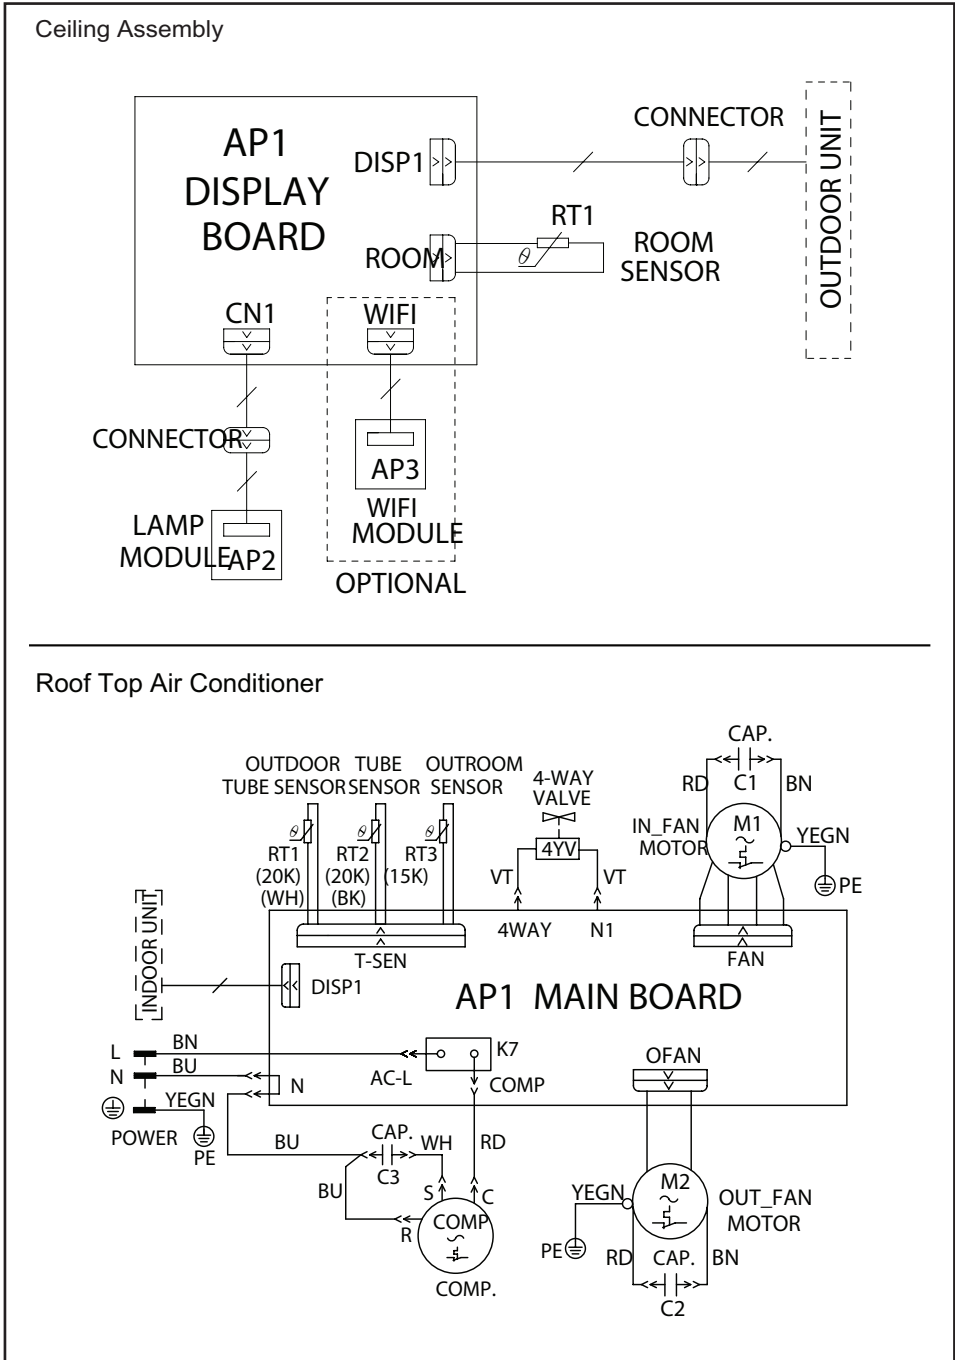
Ceiling Assembly

AP1
DISPLAY
BOARD

DISP1
CONNECTOR
OUTDOOR UNIT
RT1
ROOM
ROOM
SENSOR
$\theta$
CN1
WIFI
CONNECTOR
AP3
WIFI
MODULE
LAMP
MODULE
AP2
OPTIONAL

Roof Top Air Conditioner

CAP.
RD
C1
BN
OUTDOOR TUBE SENSOR
TUBE SENSOR
OUTROOM SENSOR
4-WAY VALVE
IN_FAN MOTOR
M1
YEGN
PE
$\theta$
$\theta$
$\theta$
RT1 (20K) (WH)
RT2 (20K) (BK)
RT3 (15K)
4YV
VT
VT
INDOOR UNIT
4WAY
N1
T-SEN
FAN
DISP1
AP1 MAIN BOARD
L
BN
N
BU
YEGN
POWER
PE
K7
AC-L
COMP
N
OFAN
BU
CAP.
C3
WH
RD
BU
S
C
R
COMP
COMP.
YEGN
M2
OUT_FAN MOTOR
PE
RD
CAP.
BN
C2